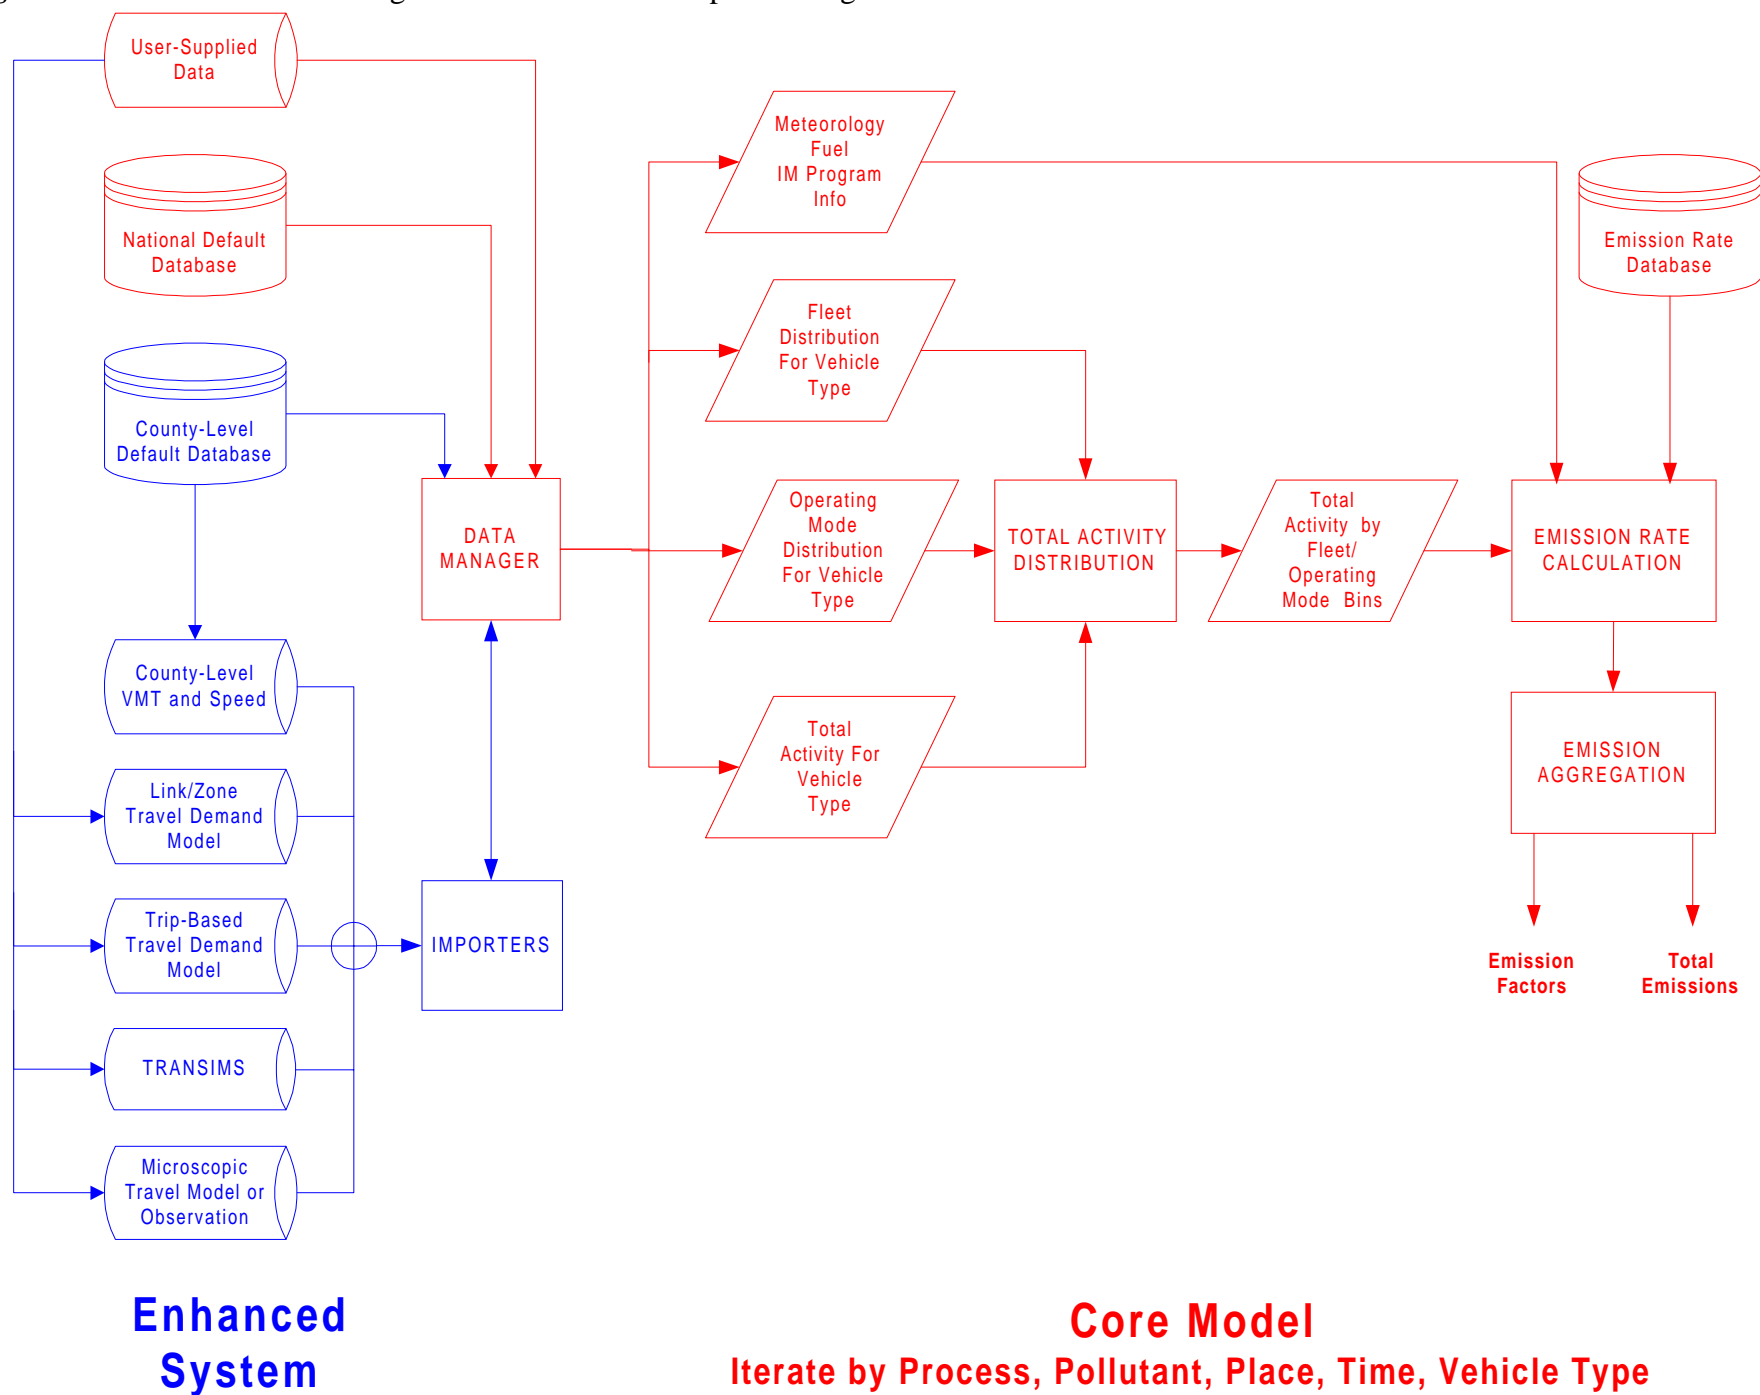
User-Supplied Data

National Default Database

County-Level Default Database

County-Level VMT and Speed

Link/Zone Travel Demand Model

Trip-Based Travel Demand Model

TRANSIMS

Microscopic Travel Model or Observation

DATA MANAGER

IMPORTERS

Meteorology Fuel IM Program Info

Fleet Distribution For Vehicle Type

Operating Mode Distribution For Vehicle Type

Total Activity For Vehicle Type

TOTAL ACTIVITY DISTRIBUTION

Total Activity by Fleet/ Operating Mode Bins

Emission Rate Database

EMISSION RATE CALCULATION

EMISSION AGGREGATION

Emission Factors

Total Emissions

Enhanced System

Core Model
Iterate by Process, Pollutant, Place, Time, Vehicle Type